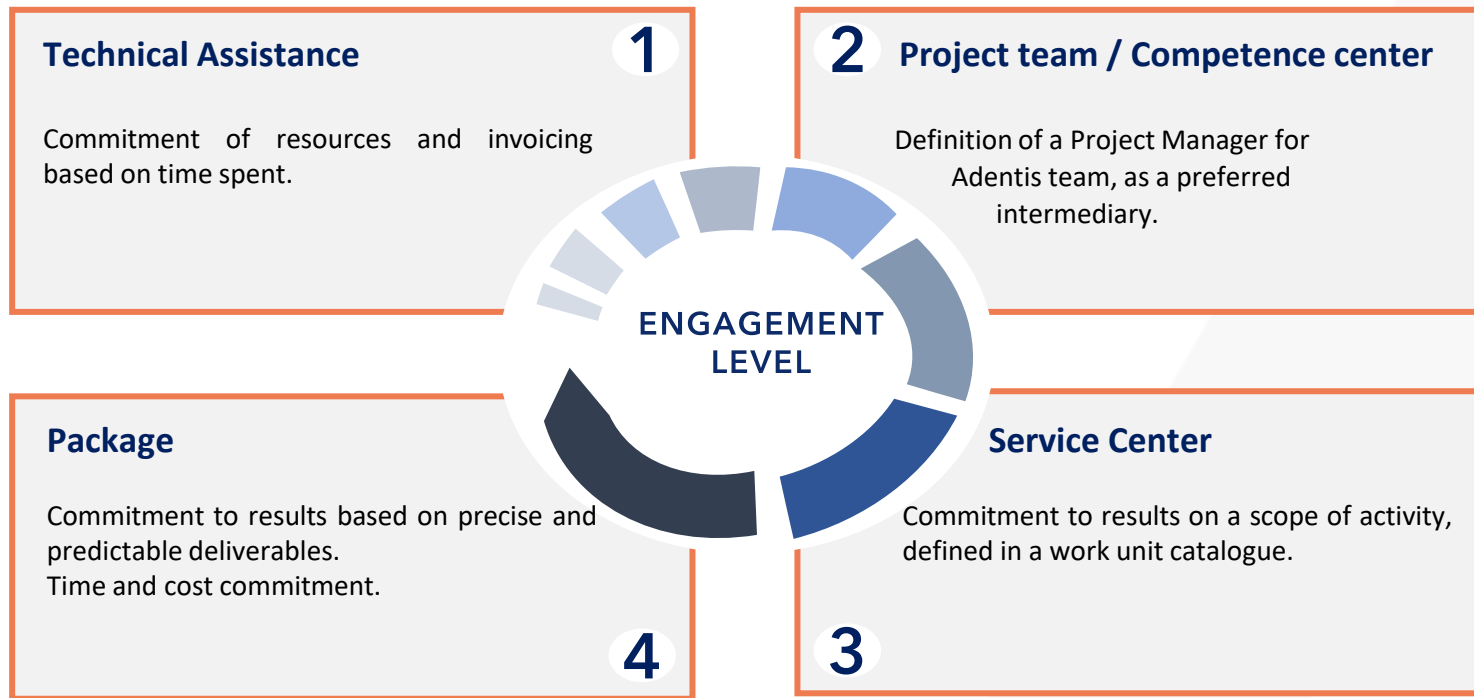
Technical Assistance

1

Commitment of resources and invoicing based on time spent.

2

Project team / Competence center

Definition of a Project Manager for Adentis team, as a preferred intermediary.

ENGAGEMENT LEVEL

Package

Commitment to results based on precise and predictable deliverables.
Time and cost commitment.

4

Service Center

Commitment to results on a scope of activity, defined in a work unit catalogue.

3